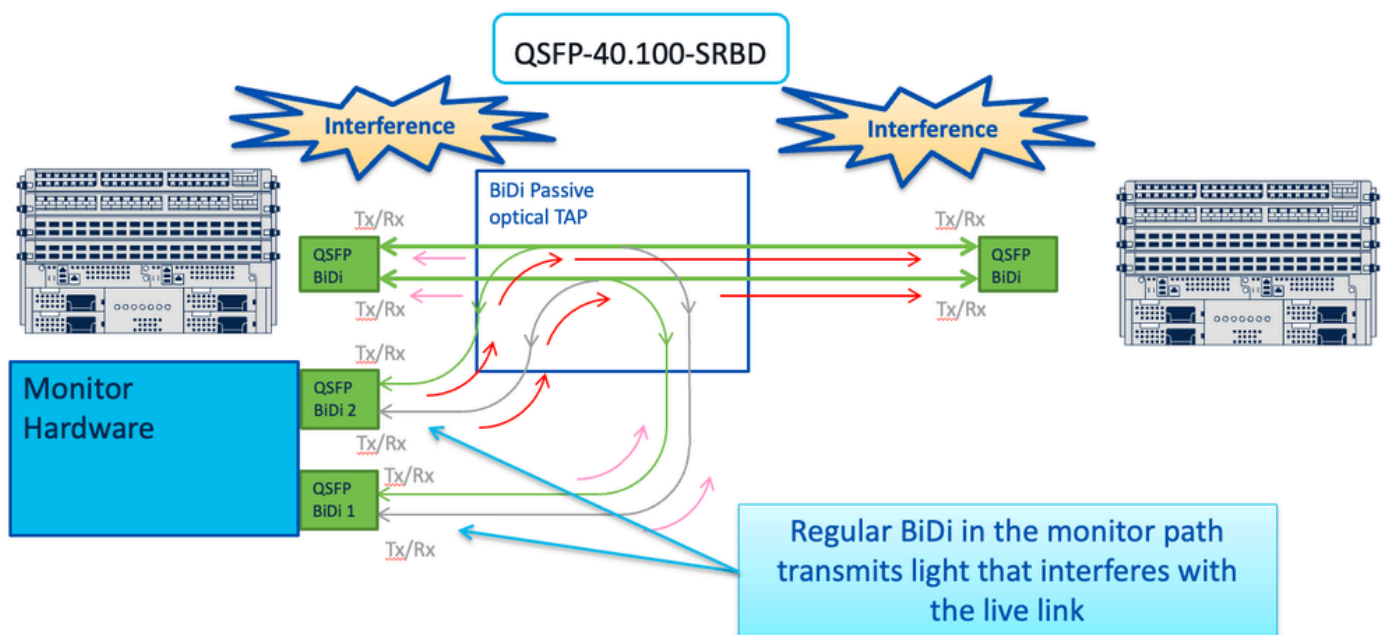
QSFP-40.100-SRBD

Interference

Interference

BiDi Passive optical TAP

Tx/Rx

QSFP BiDi

Tx/Rx

Tx/Rx

QSFP BiDi

Tx/Rx

Tx/Rx

Monitor Hardware

QSFP BiDi 2

Tx/Rx

Tx/Rx

QSFP BiDi 1

Tx/Rx

Regular BiDi in the monitor path transmits light that interferes with the live link